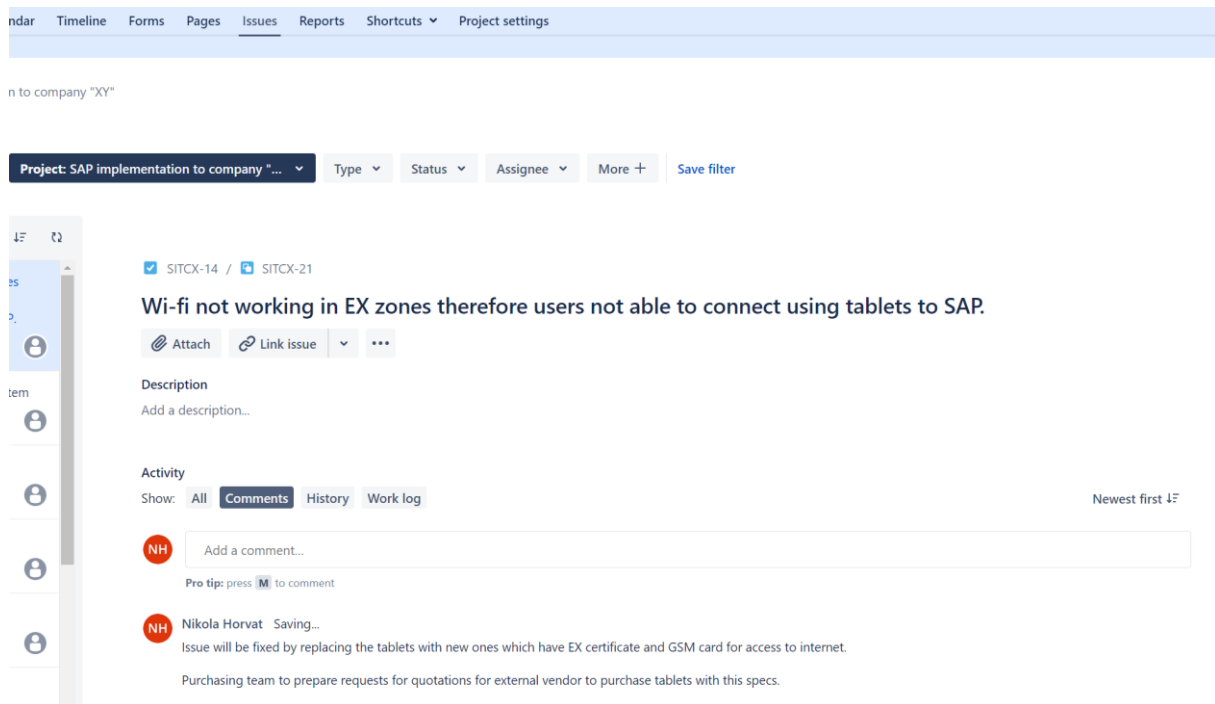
ndar Timeline Forms Pages Issues Reports Shortcuts Project settings

n to company "XY"

Project: SAP implementation to company "... Type Status Assignee More + Save filter

es

tem

SITCX-14 / SITCX-21

Wi-fi not working in EX zones therefore users not able to connect using tablets to SAP.

Attach Link issue •••

Description

Add a description...

Activity

Show: All Comments History Work log

Newest first

NH Add a comment...

Pro tip: press M to comment

NH Nikola Horvat Saving...

Issue will be fixed by replacing the tablets with new ones which have EX certificate and GSM card for access to internet.

Purchasing team to prepare requests for quotations for external vendor to purchase tablets with this specs.